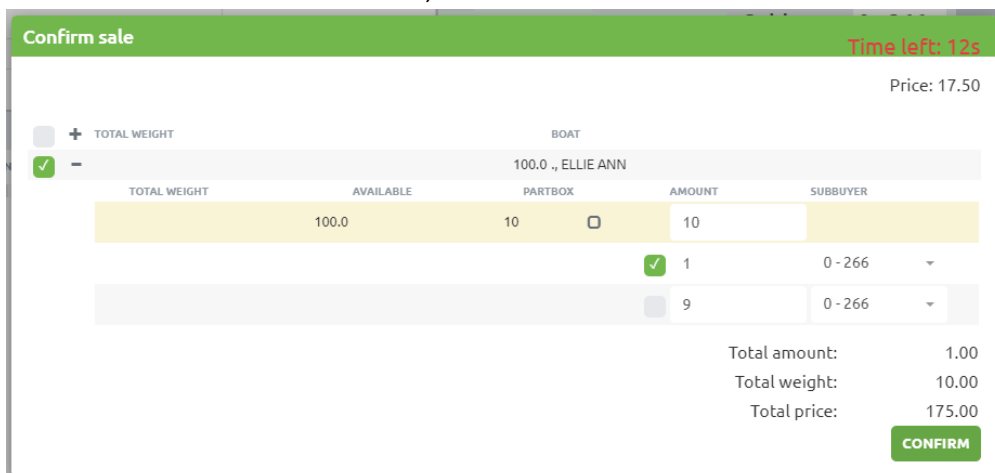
Confirm sale

Time left: 12s

Price: 17.50

| + | TOTAL WEIGHT | BOAT |
|---|---|---|
| − | | 100.0 ., ELLIE ANN |

| TOTAL WEIGHT | AVAILABLE | PARTBOX | | AMOUNT | SUBBUYER |
|---|---|---|---|---|---|
| | 100.0 | 10 | | 10 | |
| | | | | 1 | 0 - 266 |
| | | | | 9 | 0 - 266 |

Total amount: 1.00
Total weight: 10.00
Total price: 175.00

CONFIRM